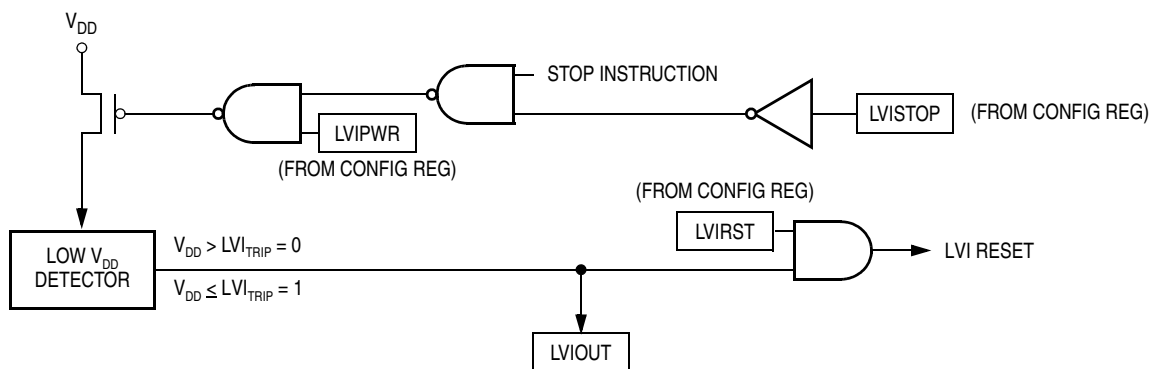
$V_{DD}$

STOP INSTRUCTION

LVISTOP (FROM CONFIG REG)

LVIPWR

(FROM CONFIG REG)

(FROM CONFIG REG)

LVIRST

LVI RESET

LOW $V_{DD}$ DETECTOR

$V_{DD} > LVI_{TRIP} = 0$

$V_{DD} \leq LVI_{TRIP} = 1$

LVIOUT